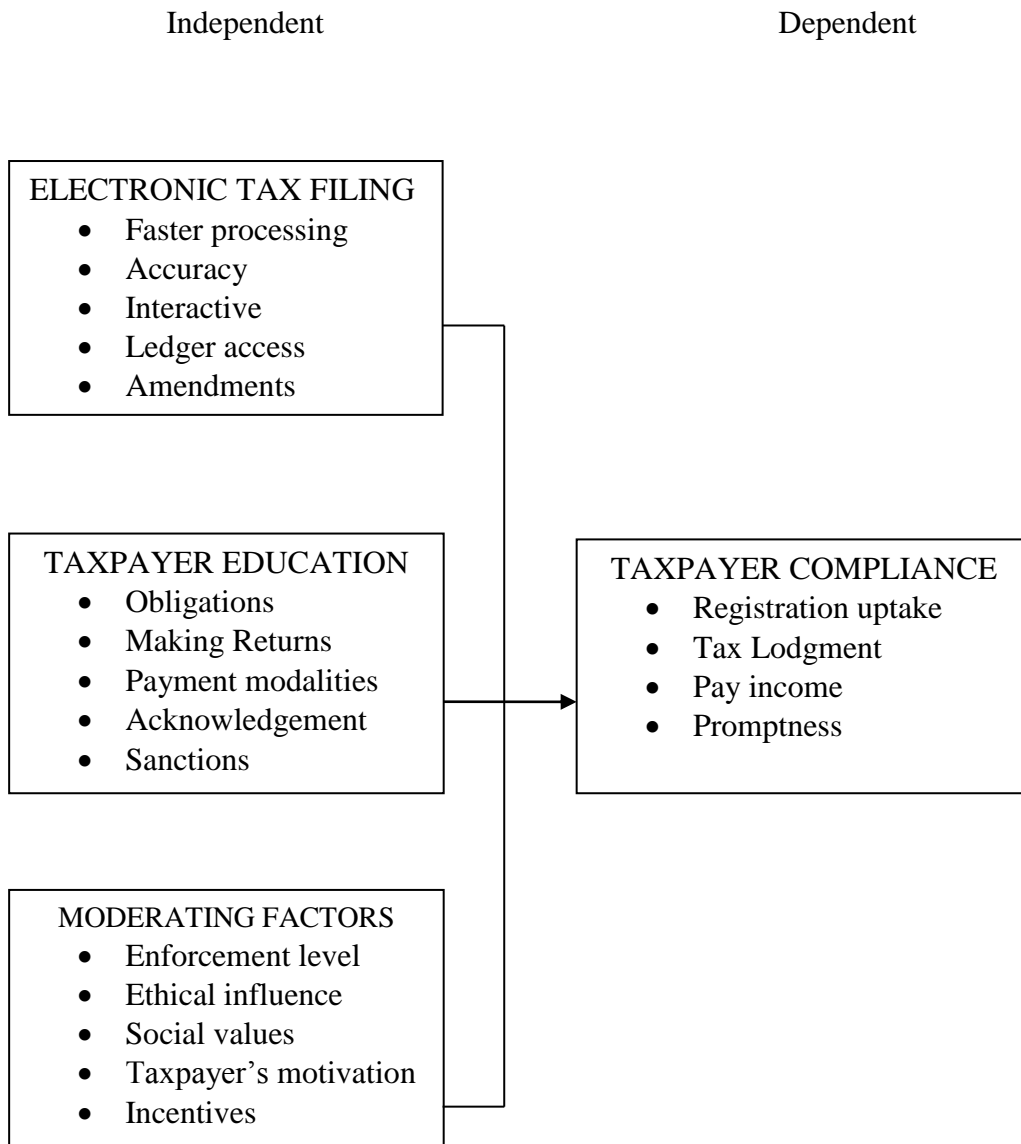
Independent

Dependent

ELECTRONIC TAX FILING
- Faster processing
- Accuracy
- Interactive
- Ledger access
- Amendments

TAXPAYER EDUCATION
- Obligations
- Making Returns
- Payment modalities
- Acknowledgement
- Sanctions

MODERATING FACTORS
- Enforcement level
- Ethical influence
- Social values
- Taxpayer's motivation
- Incentives

TAXPAYER COMPLIANCE
- Registration uptake
- Tax Lodgment
- Pay income
- Promptness